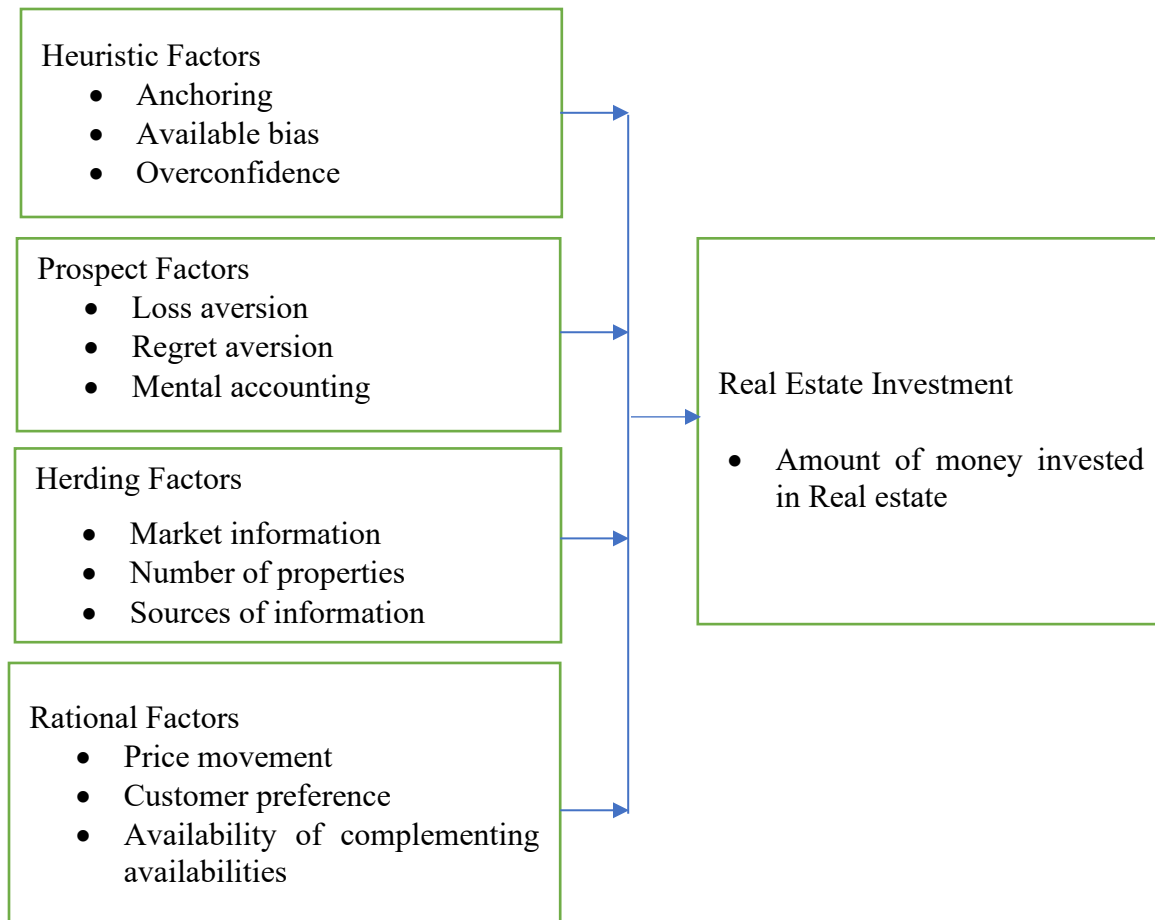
Heuristic Factors
- Anchoring
- Available bias
- Overconfidence

Prospect Factors
- Loss aversion
- Regret aversion
- Mental accounting

Herding Factors
- Market information
- Number of properties
- Sources of information

Rational Factors
- Price movement
- Customer preference
- Availability of complementing availabilities

Real Estate Investment
- Amount of money invested in Real estate